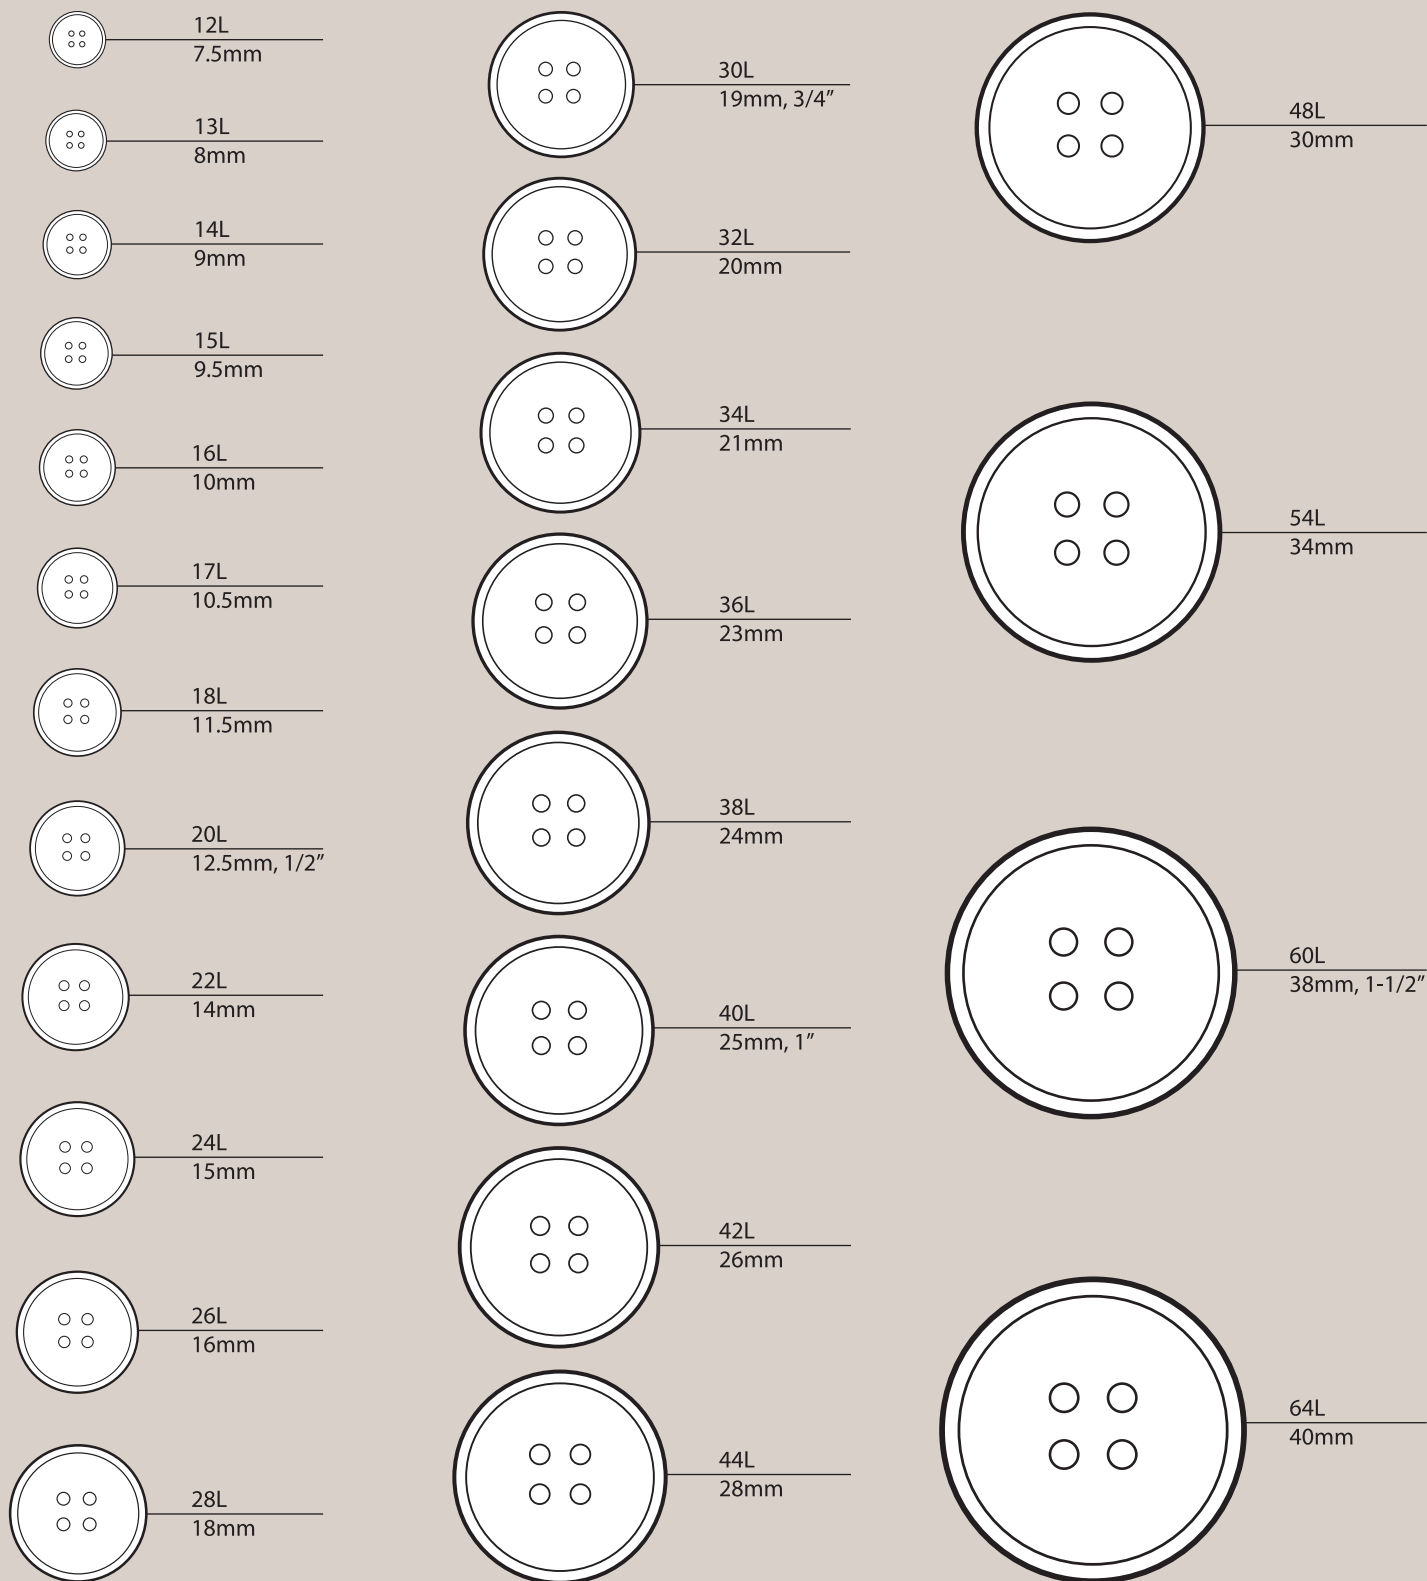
12L
7.5mm

13L
8mm

14L
9mm

15L
9.5mm

16L
10mm

17L
10.5mm

18L
11.5mm

20L
12.5mm, 1/2″

22L
14mm

24L
15mm

26L
16mm

28L
18mm

30L
19mm, 3/4″

32L
20mm

34L
21mm

36L
23mm

38L
24mm

40L
25mm, 1″

42L
26mm

44L
28mm

48L
30mm

54L
34mm

60L
38mm, 1-1/2″

64L
40mm